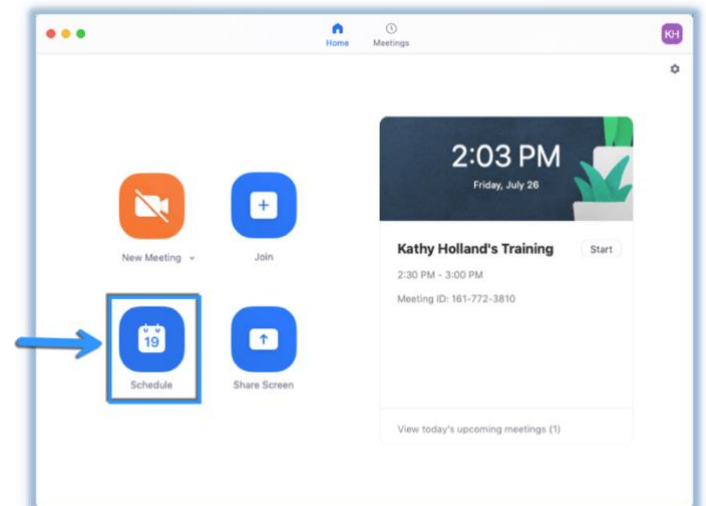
Home Meetings

KH

New Meeting

Join

19

Schedule

Share Screen

2:03 PM

Friday, July 26

Kathy Holland's Training

Start

2:30 PM - 3:00 PM

Meeting ID: 161-772-3810

View today's upcoming meetings (1)